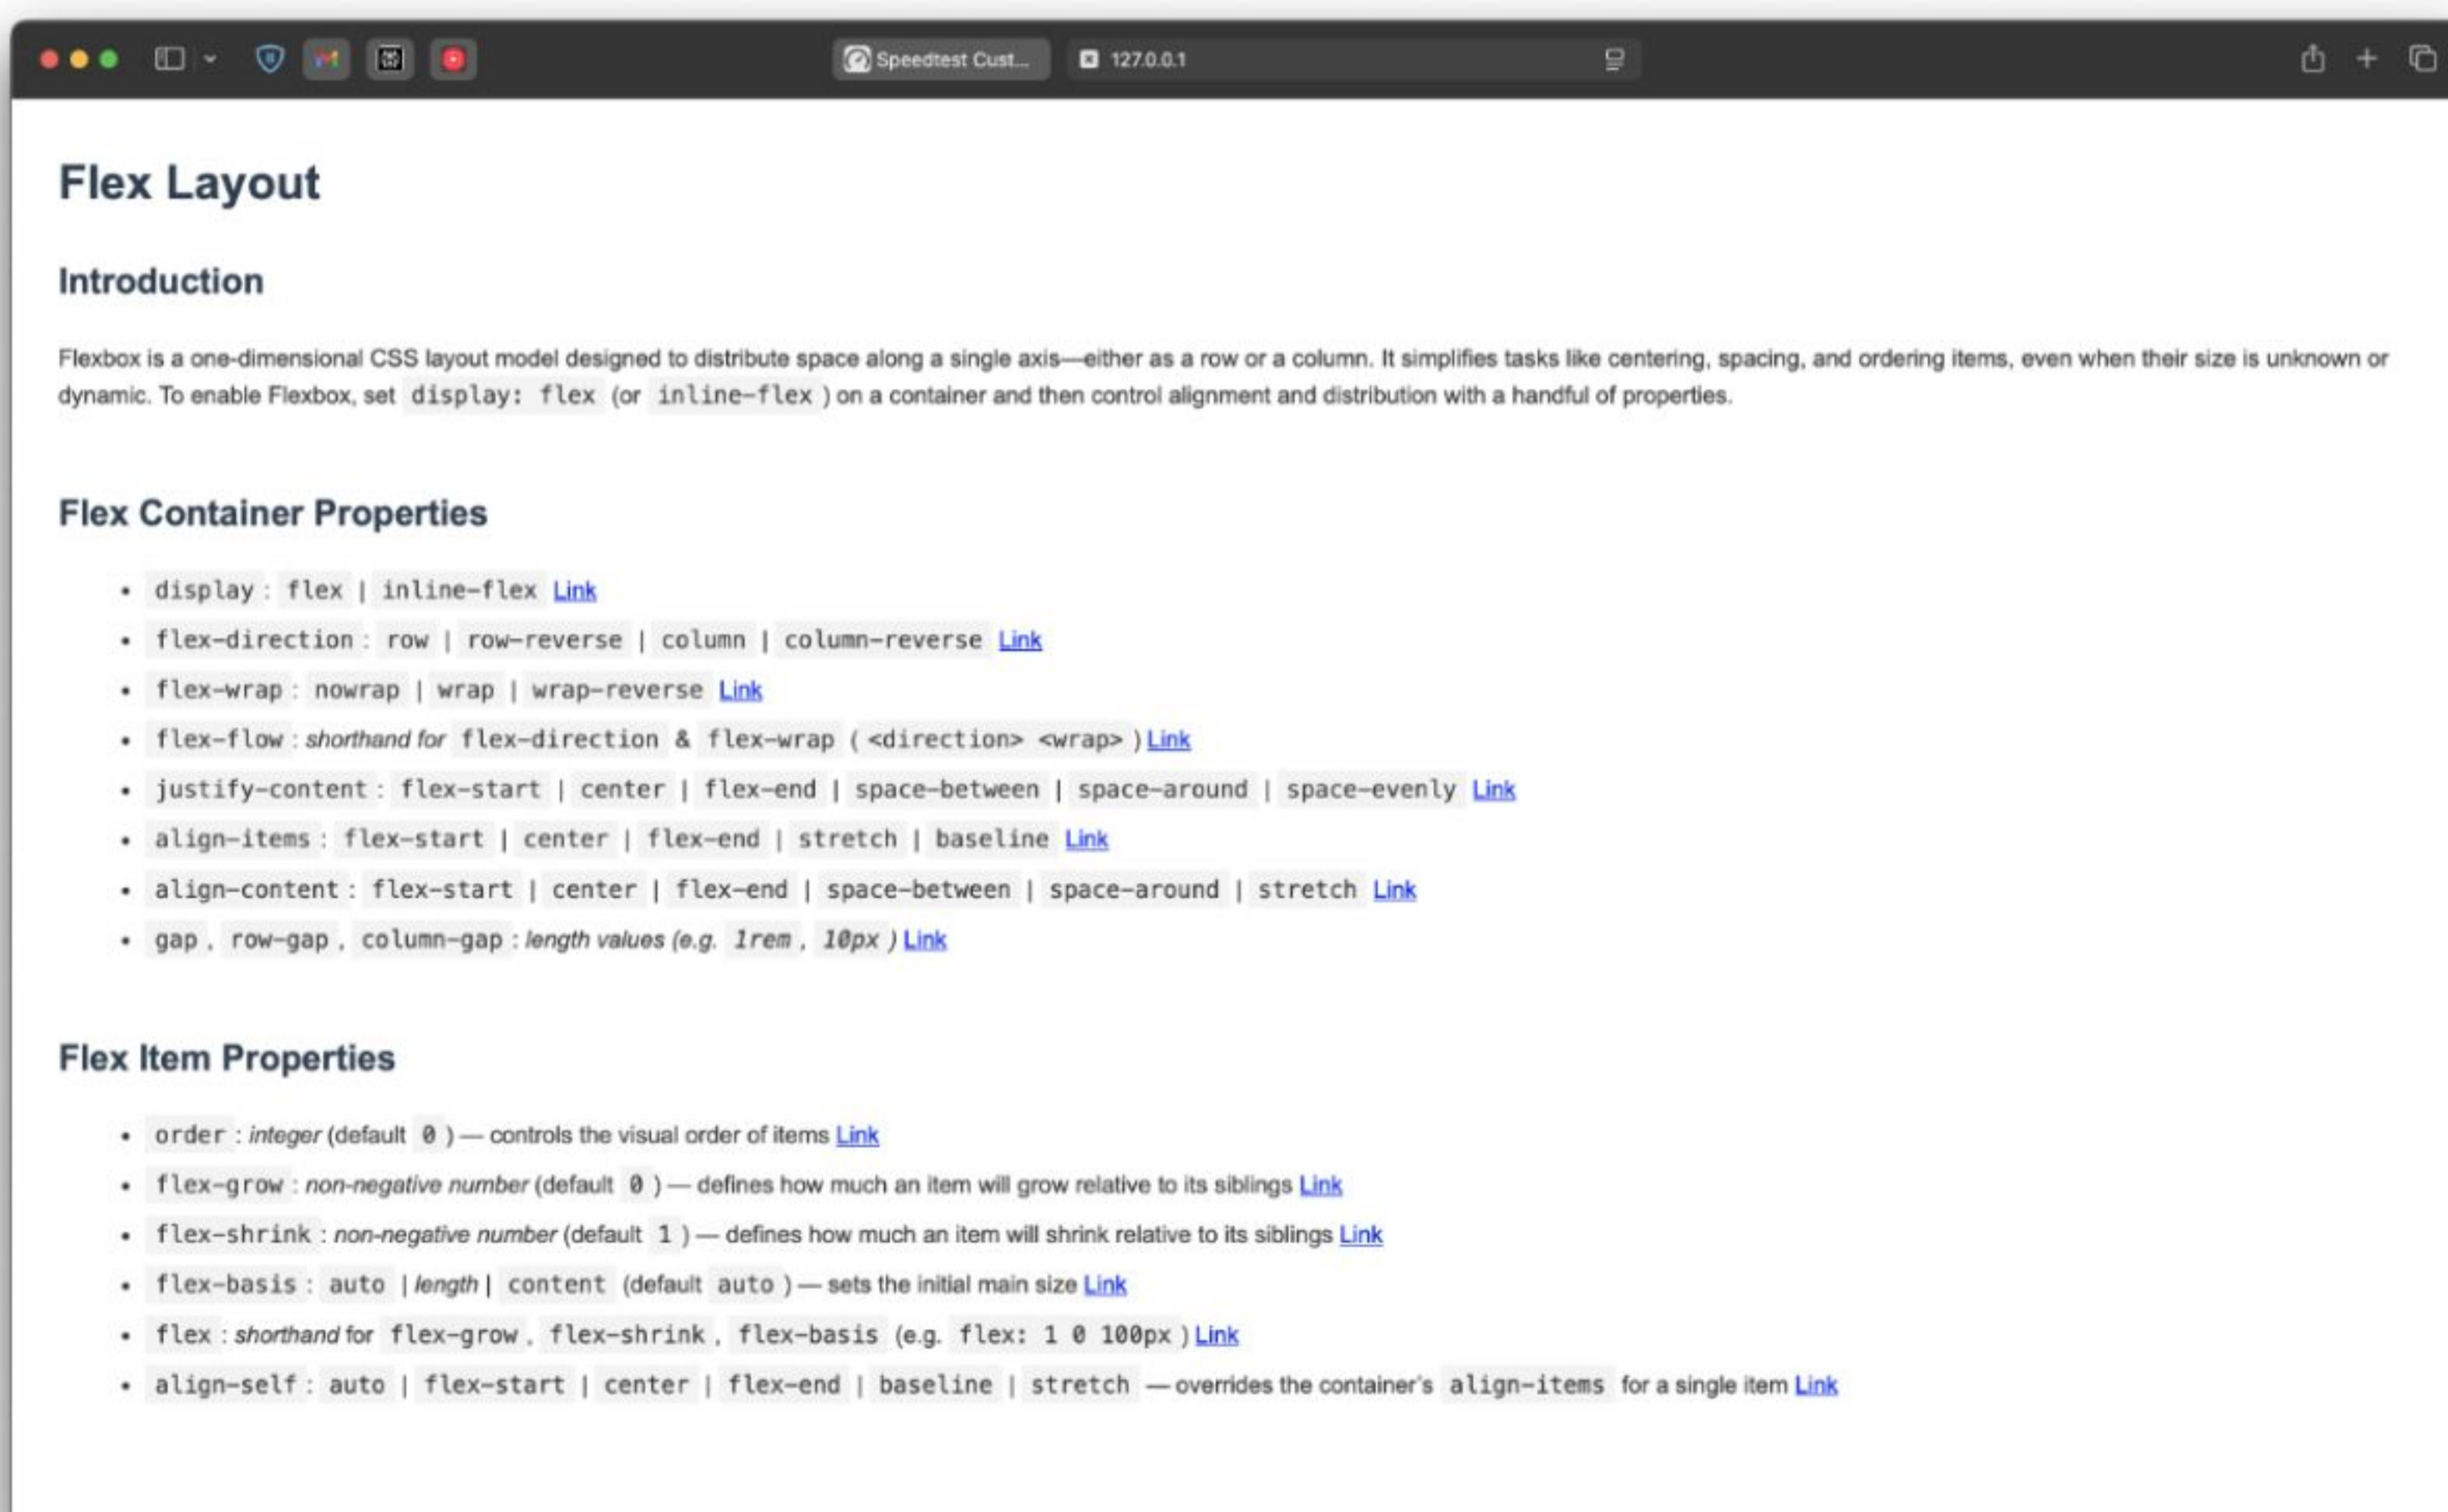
Speedtest Cust...

127.0.0.1

Flex Layout

Introduction

Flexbox is a one-dimensional CSS layout model designed to distribute space along a single axis—either as a row or a column. It simplifies tasks like centering, spacing, and ordering items, even when their size is unknown or dynamic. To enable Flexbox, set display: flex (or inline-flex ) on a container and then control alignment and distribution with a handful of properties.

Flex Container Properties

- display : flex | inline-flex Link
- flex-direction : row | row-reverse | column | column-reverse Link
- flex-wrap : nowrap | wrap | wrap-reverse Link
- flex-flow : shorthand for flex-direction & flex-wrap ( <direction> <wrap> ) Link
- justify-content : flex-start | center | flex-end | space-between | space-around | space-evenly Link
- align-items : flex-start | center | flex-end | stretch | baseline Link
- align-content : flex-start | center | flex-end | space-between | space-around | stretch Link
- gap , row-gap , column-gap : length values (e.g. 1rem , 10px ) Link

Flex Item Properties

- order : integer (default 0 ) — controls the visual order of items Link
- flex-grow : non-negative number (default 0 ) — defines how much an item will grow relative to its siblings Link
- flex-shrink : non-negative number (default 1 ) — defines how much an item will shrink relative to its siblings Link
- flex-basis : auto | length | content (default auto ) — sets the initial main size Link
- flex : shorthand for flex-grow , flex-shrink , flex-basis (e.g. flex: 1 0 100px ) Link
- align-self : auto | flex-start | center | flex-end | baseline | stretch — overrides the container's align-items for a single item Link